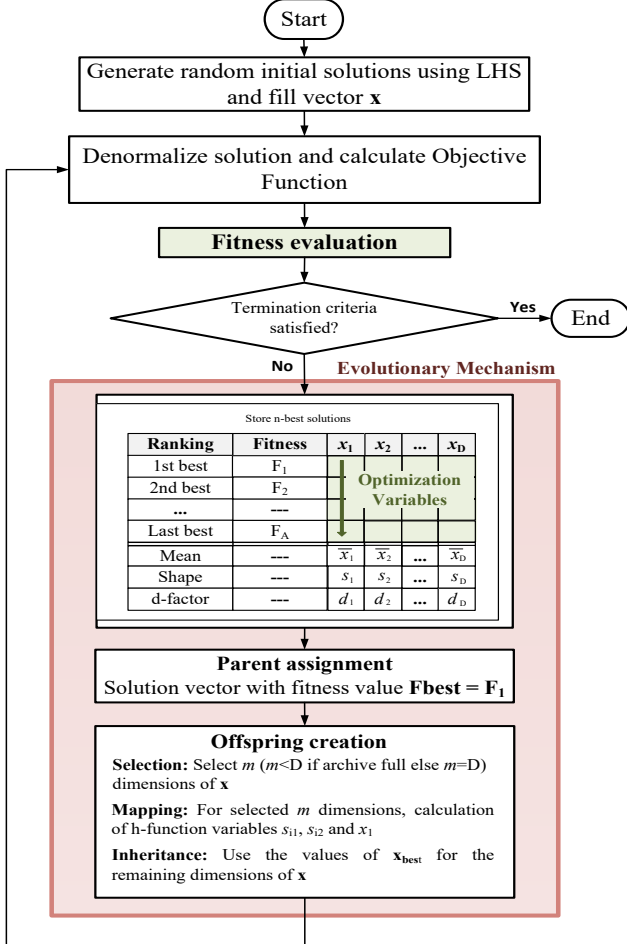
Start

Generate random initial solutions using LHS and fill vector **x**

Denormalize solution and calculate Objective Function

Fitness evaluation

Termination criteria satisfied?

Yes

End

No

Evolutionary Mechanism

Store n-best solutions

| Ranking | Fitness | $x_1$ | $x_2$ | ... | $x_D$ |
|---|---|---|---|---|---|
| 1st best | $F_1$ | | | | |
| 2nd best | $F_2$ | | | | |
| ... | ... | | | | |
| Last best | $F_A$ | | | | |
| Mean | --- | $\overline{x}_1$ | $\overline{x}_2$ | ... | $\overline{x}_D$ |
| Shape | --- | $s_1$ | $s_2$ | ... | $s_D$ |
| d-factor | --- | $d_1$ | $d_2$ | ... | $d_D$ |

Optimization Variables

Parent assignment
Solution vector with fitness value **Fbest = $F_1$**

Offspring creation

**Selection:** Select $m$ ($m$<D if archive full else $m$=D) dimensions of **x**

**Mapping:** For selected $m$ dimensions, calculation of h-function variables $s_{i1}$, $s_{i2}$ and $x_1$

**Inheritance:** Use the values of $\mathbf{x_{best}}$ for the remaining dimensions of **x**